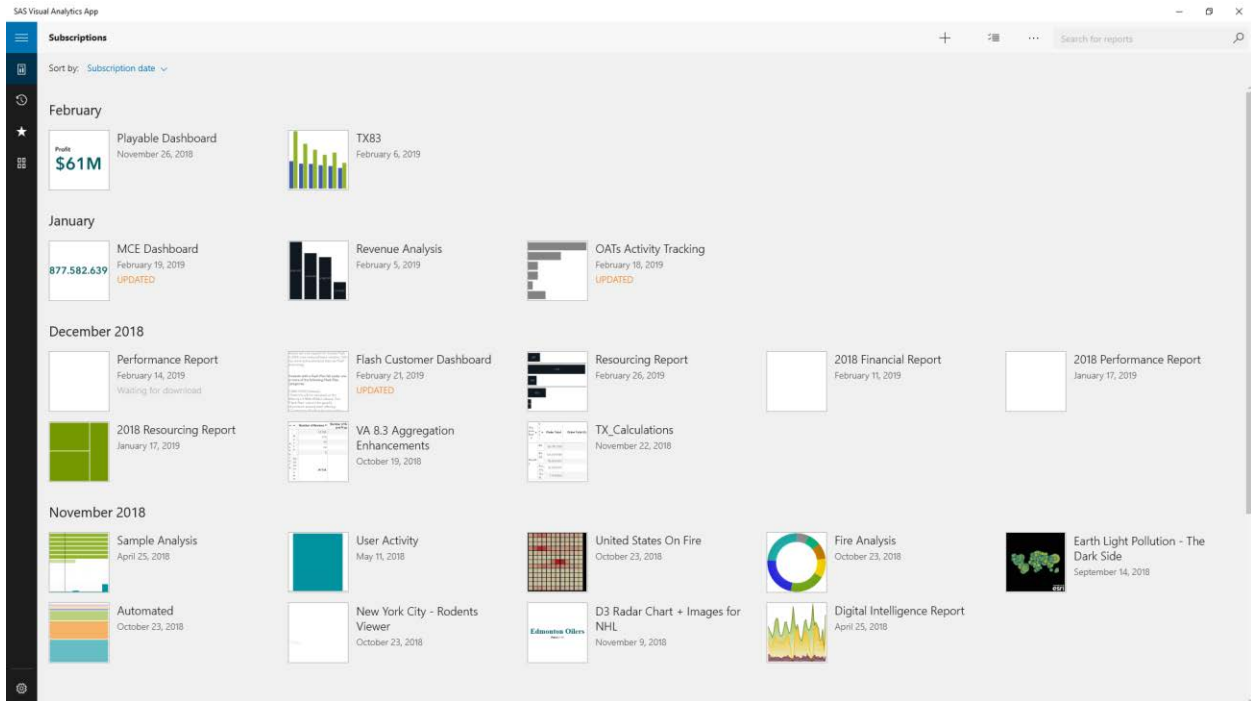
SAS Visual Analytics App

Subscriptions

Search for reports

Sort by: Subscription date

February

Profit
$61M

Playable Dashboard
November 26, 2018

TX83
February 6, 2019

January

877.582.639

MCE Dashboard
February 19, 2019
UPDATED

Revenue Analysis
February 5, 2019

OATs Activity Tracking
February 18, 2019
UPDATED

December 2018

Performance Report
February 14, 2019
Waiting for download

Flash Customer Dashboard
February 21, 2019
UPDATED

Resourcing Report
February 26, 2019

2018 Financial Report
February 11, 2019

2018 Performance Report
January 17, 2019

2018 Resourcing Report
January 17, 2019

VA 8.3 Aggregation Enhancements
October 19, 2018

TX_Calculations
November 22, 2018

November 2018

Sample Analysis
April 25, 2018

User Activity
May 11, 2018

United States On Fire
October 23, 2018

Fire Analysis
October 23, 2018

Earth Light Pollution - The Dark Side
September 14, 2018

esri

Automated
October 23, 2018

New York City - Rodents Viewer
October 23, 2018

Edmonton Oilers

D3 Radar Chart + Images for NHL
November 9, 2018

Digital Intelligence Report
April 25, 2018